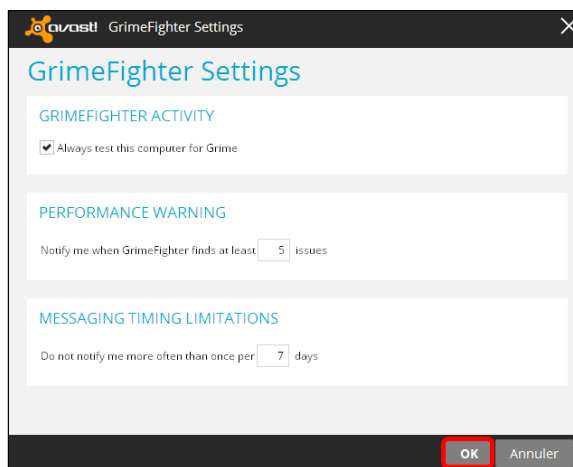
avast! GrimeFighter Settings

GrimeFighter Settings

GRIMEFIGHTER ACTIVITY

Always test this computer for Grime

PERFORMANCE WARNING

Notify me when GrimeFighter finds at least 5 issues

MESSAGING TIMING LIMITATIONS

Do not notify me more often than once per 7 days

OK

Annuler